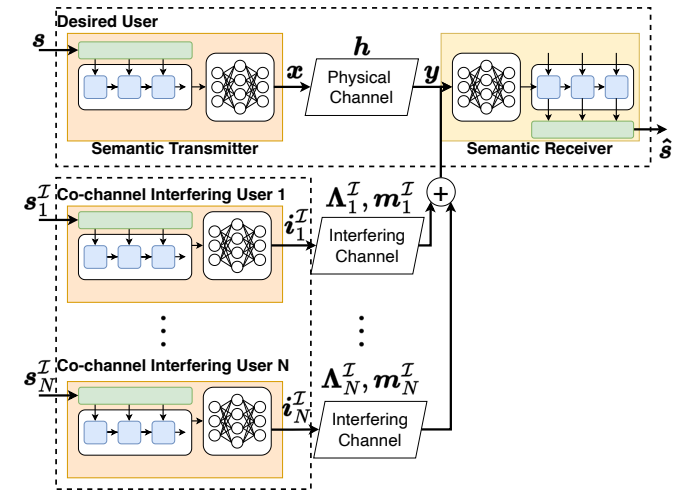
Desired User

$\boldsymbol{s}$

$\boldsymbol{h}$

$\boldsymbol{x}$

Physical Channel

$\boldsymbol{y}$

Semantic Transmitter

Semantic Receiver

$\hat{\boldsymbol{s}}$

$\boldsymbol{s}_1^{\mathcal{I}}$

Co-channel Interfering User 1

$\boldsymbol{\Lambda}_1^{\mathcal{I}}, \boldsymbol{m}_1^{\mathcal{I}}$

$+$

$\boldsymbol{i}_1^{\mathcal{I}}$

Interfering Channel

⋮

⋮

$\boldsymbol{s}_N^{\mathcal{I}}$

Co-channel Interfering User N

$\boldsymbol{\Lambda}_N^{\mathcal{I}}, \boldsymbol{m}_N^{\mathcal{I}}$

$\boldsymbol{i}_N^{\mathcal{I}}$

Interfering Channel